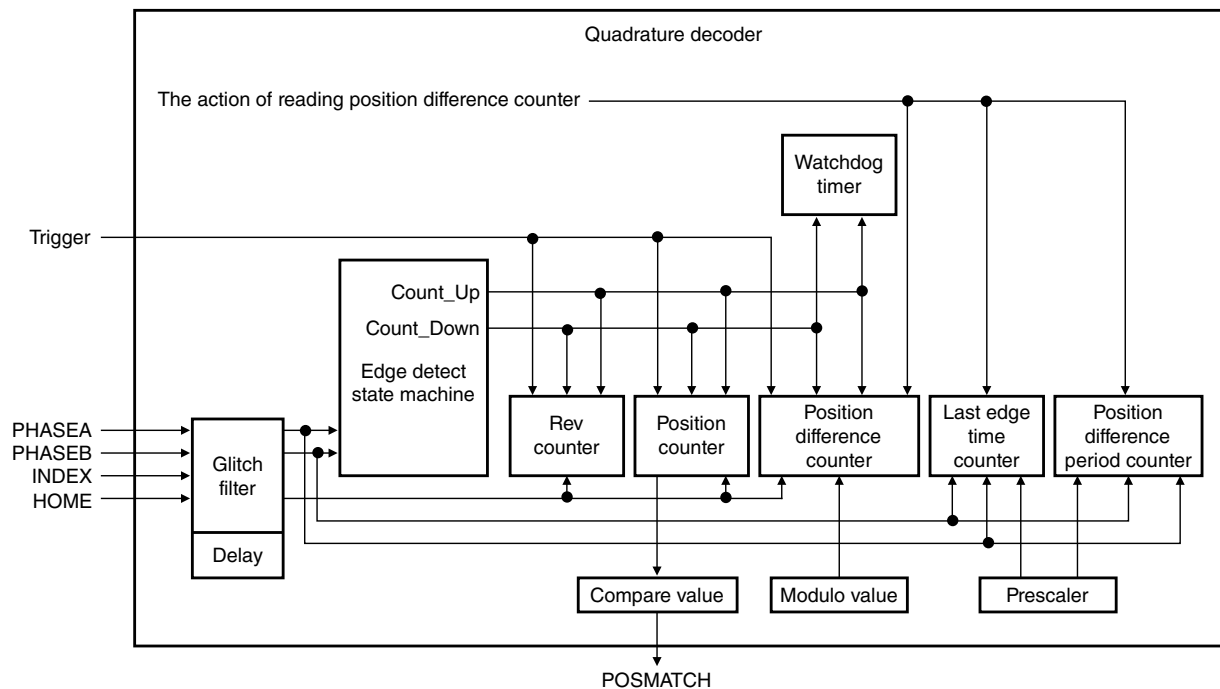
Quadrature decoder

The action of reading position difference counter

Watchdog timer

Trigger

Count_Up

Count_Down

Edge detect state machine

PHASEA
PHASEB
INDEX
HOME

Glitch filter

Delay

Rev counter

Position counter

Position difference counter

Last edge time counter

Position difference period counter

Compare value

Modulo value

Prescaler

POSMATCH